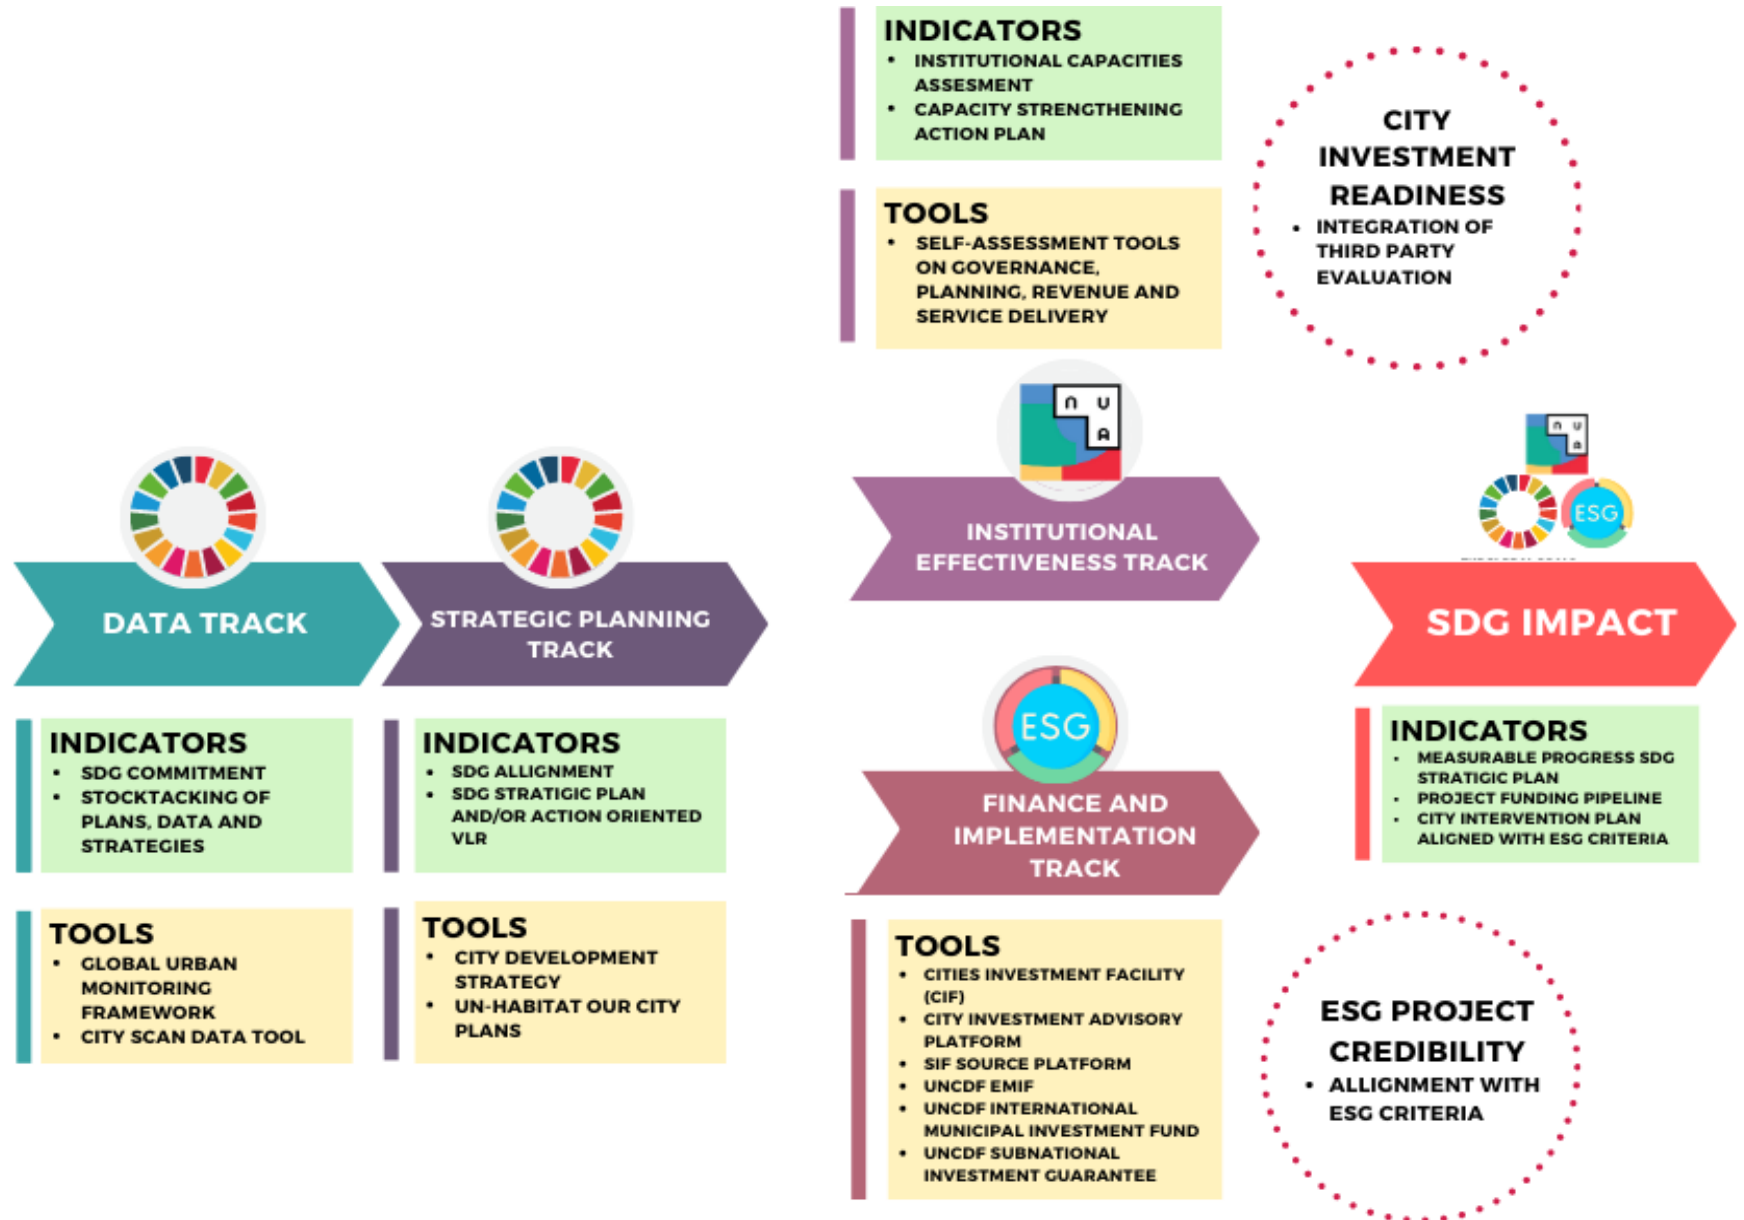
INDICATORS
- INSTITUTIONAL CAPACITIES ASSESMENT
- CAPACITY STRENGTHENING ACTION PLAN

TOOLS
- SELF-ASSESSMENT TOOLS ON GOVERNANCE, PLANNING, REVENUE AND SERVICE DELIVERY

CITY INVESTMENT READINESS
- INTEGRATION OF THIRD PARTY EVALUATION

N U A

INSTITUTIONAL EFFECTIVENESS TRACK

DATA TRACK

STRATEGIC PLANNING TRACK

SDG IMPACT

ESG

INDICATORS
- SDG COMMITMENT
- STOCKTACKING OF PLANS, DATA AND STRATEGIES

TOOLS
- GLOBAL URBAN MONITORING FRAMEWORK
- CITY SCAN DATA TOOL

INDICATORS
- SDG ALLIGNMENT
- SDG STRATIGIC PLAN AND/OR ACTION ORIENTED VLR

TOOLS
- CITY DEVELOPMENT STRATEGY
- UN-HABITAT OUR CITY PLANS

FINANCE AND IMPLEMENTATION TRACK

TOOLS
- CITIES INVESTMENT FACILITY (CIF)
- CITY INVESTMENT ADVISORY PLATFORM
- SIF SOURCE PLATFORM
- UNCDF EMIF
- UNCDF INTERNATIONAL MUNICIPAL INVESTMENT FUND
- UNCDF SUBNATIONAL INVESTMENT GUARANTEE

INDICATORS
- MEASURABLE PROGRESS SDG STRATIGIC PLAN
- PROJECT FUNDING PIPELINE
- CITY INTERVENTION PLAN ALIGNED WITH ESG CRITERIA

ESG PROJECT CREDIBILITY
- ALLIGNMENT WITH ESG CRITERIA